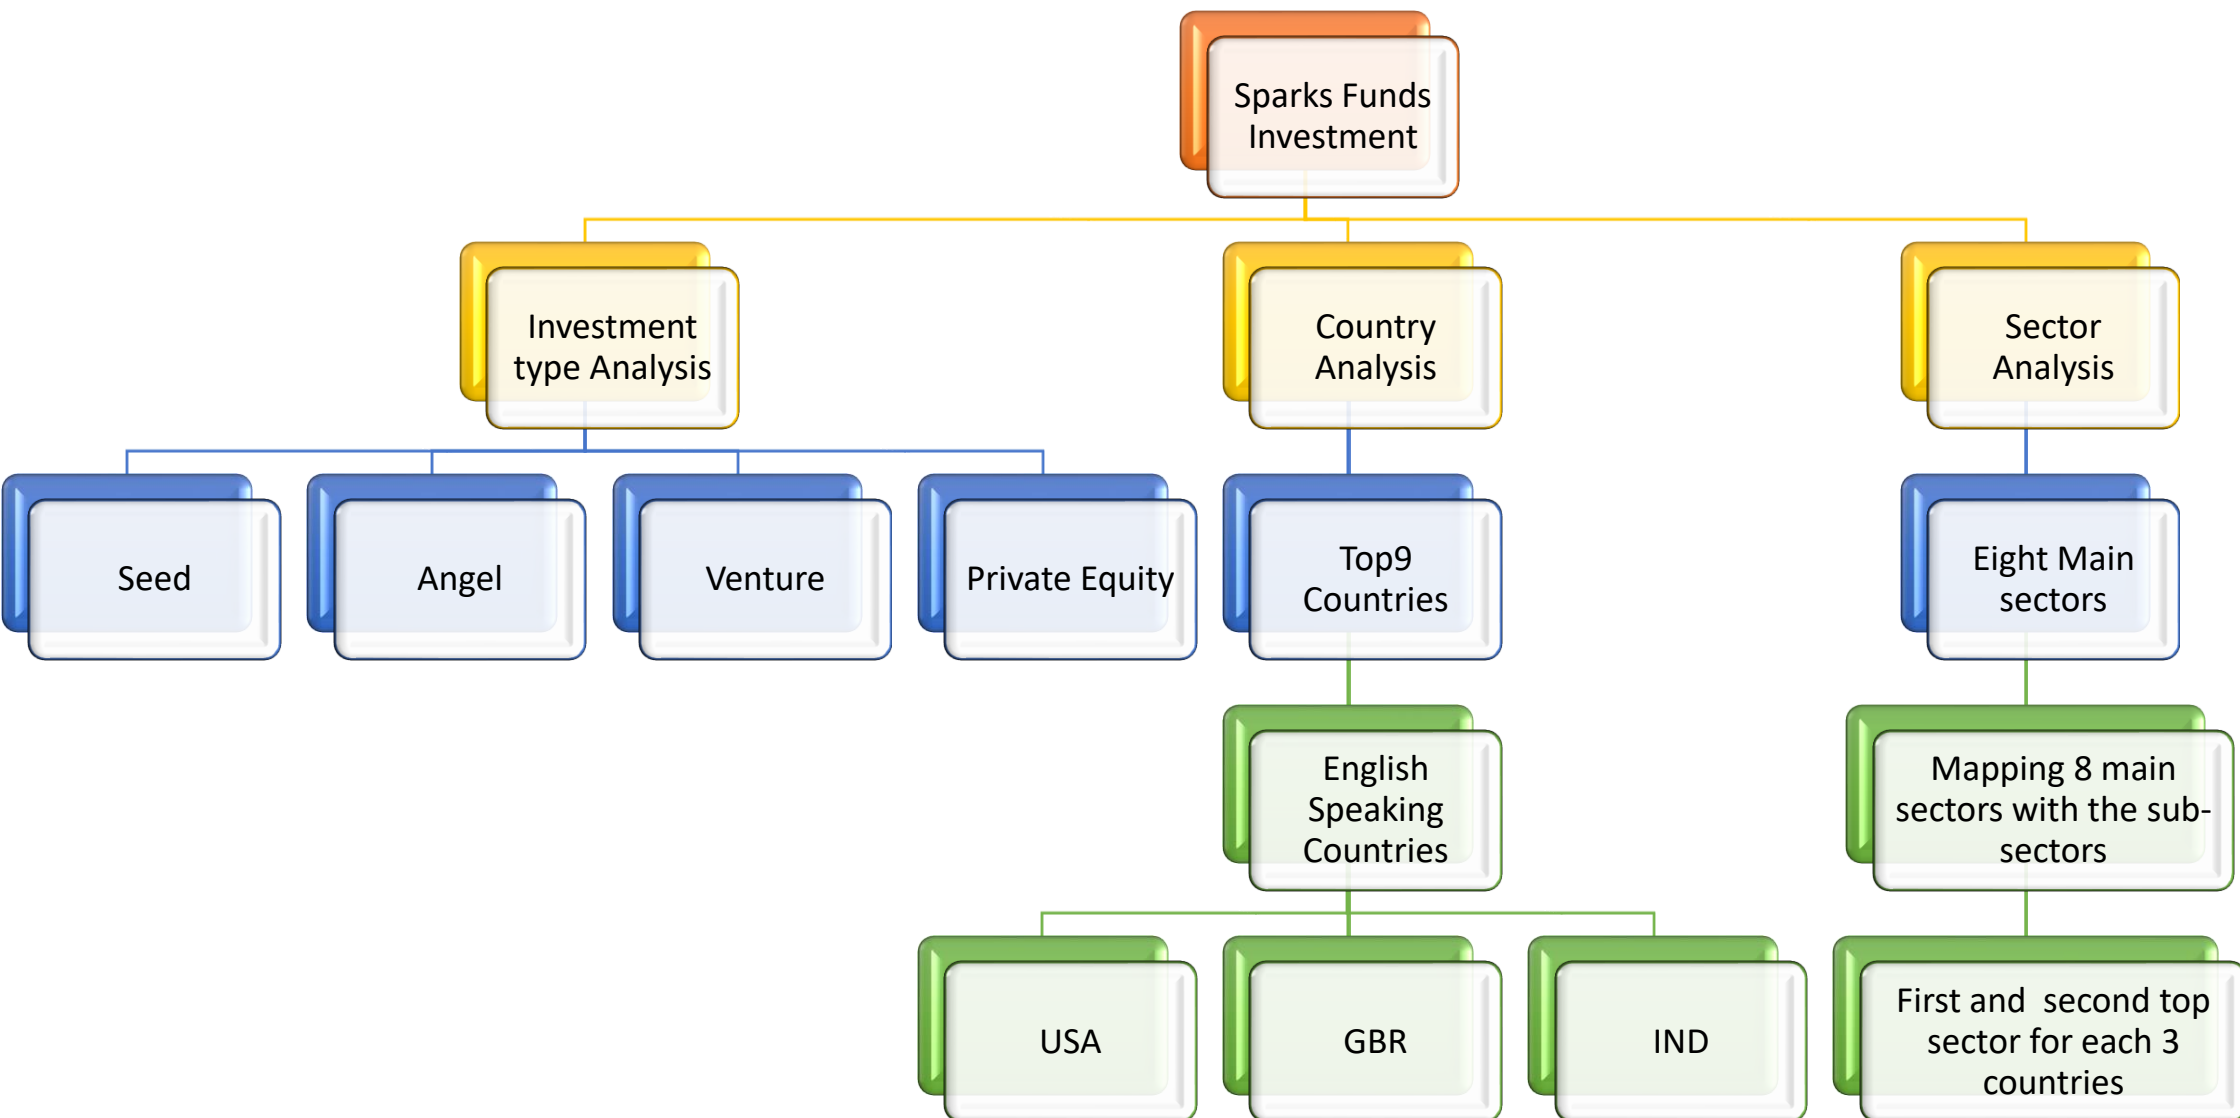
Sparks Funds Investment

Investment type Analysis

Country Analysis

Sector Analysis

Seed

Angel

Venture

Private Equity

Top9 Countries

Eight Main sectors

English Speaking Countries

Mapping 8 main sectors with the sub-sectors

USA

GBR

IND

First and second top sector for each 3 countries